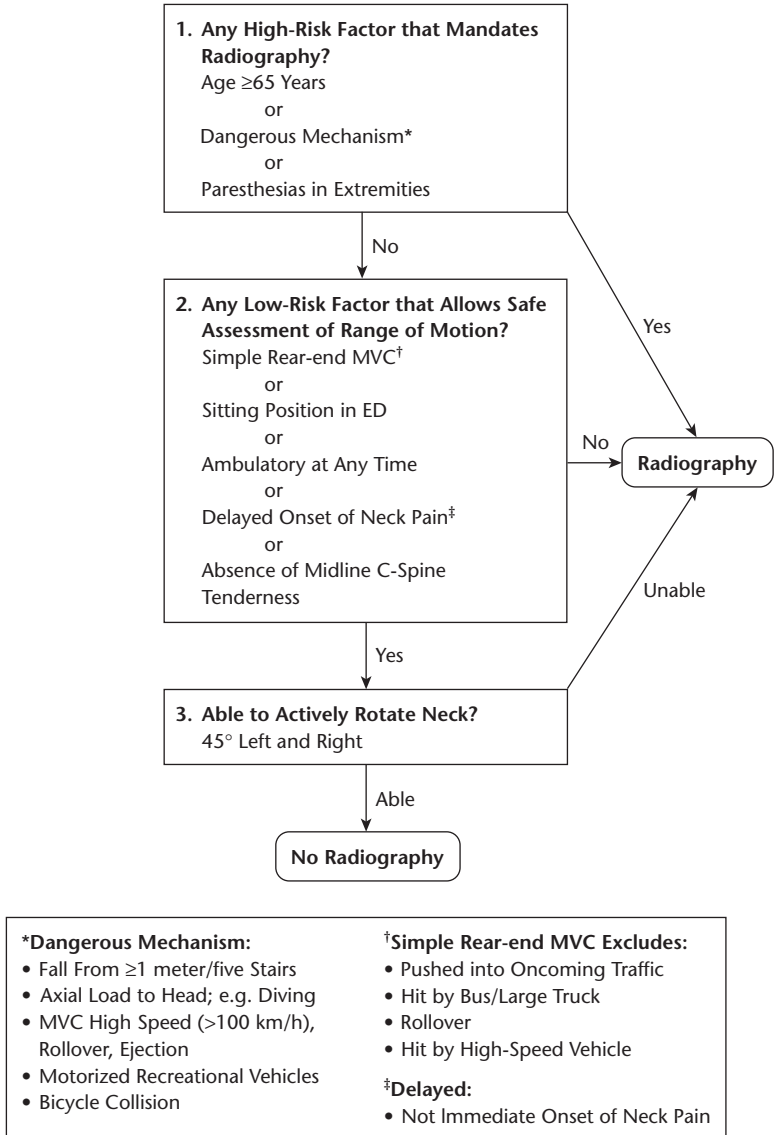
1. Any High-Risk Factor that Mandates Radiography?
Age ≥65 Years
or
Dangerous Mechanism*
or
Paresthesias in Extremities

No

Yes

2. Any Low-Risk Factor that Allows Safe Assessment of Range of Motion?
Simple Rear-end MVC$^{\dagger}$
or
Sitting Position in ED
or
Ambulatory at Any Time
or
Delayed Onset of Neck Pain$^{\ddagger}$
or
Absence of Midline C-Spine Tenderness

No

Radiography

Unable

Yes

3. Able to Actively Rotate Neck?
45° Left and Right

Able

No Radiography

*Dangerous Mechanism:
• Fall From ≥1 meter/five Stairs
• Axial Load to Head; e.g. Diving
• MVC High Speed (>100 km/h), Rollover, Ejection
• Motorized Recreational Vehicles
• Bicycle Collision

$^{\dagger}$Simple Rear-end MVC Excludes:
• Pushed into Oncoming Traffic
• Hit by Bus/Large Truck
• Rollover
• Hit by High-Speed Vehicle

$^{\ddagger}$Delayed:
• Not Immediate Onset of Neck Pain